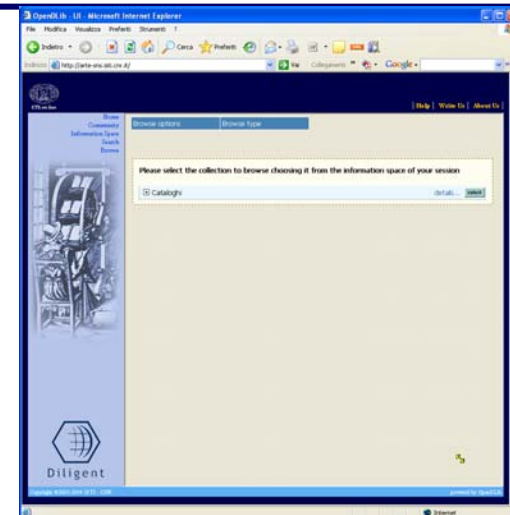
OpenDLib - UI - Microsoft Internet Explorer

File Modifica Visualizza Preferiti Strumenti ?

Indietro Cerca Preferiti

Indirizzo http://arte-sns.isti.cnr.it/

Vai Collegamenti Google

| Help | Write Us | About Us |

Home
Community
Information Space
Search
Browse

Browse options | Browse type

Please select the collection to browse choosing it from the information space of your session

Cataloghi

details... select

Diligent

Copyright ©2001-2004 ISTI - CNR

powered by OpenDLib

Internet